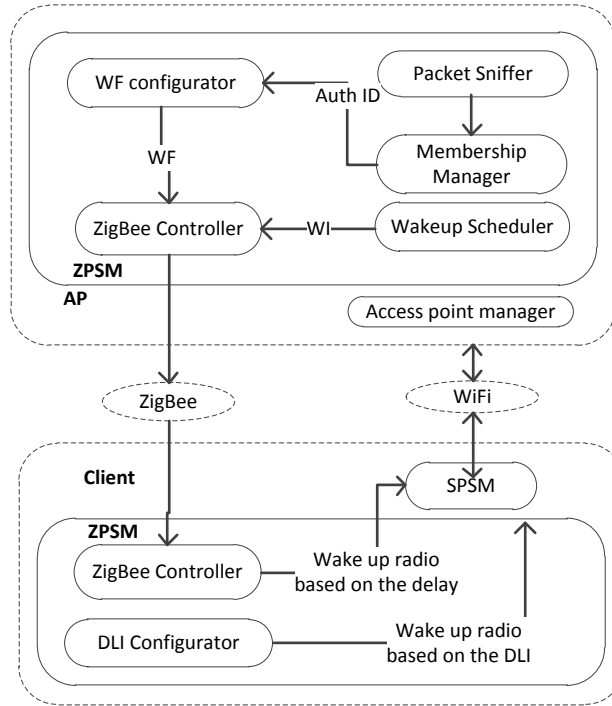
WF configurator

Packet Sniffer

Auth ID

WF

Membership Manager

ZigBee Controller

WI

Wakeup Scheduler

ZPSM

AP

Access point manager

ZigBee

WiFi

Client

SPSM

ZPSM

ZigBee Controller

Wake up radio based on the delay

DLI Configurator

Wake up radio based on the DLI